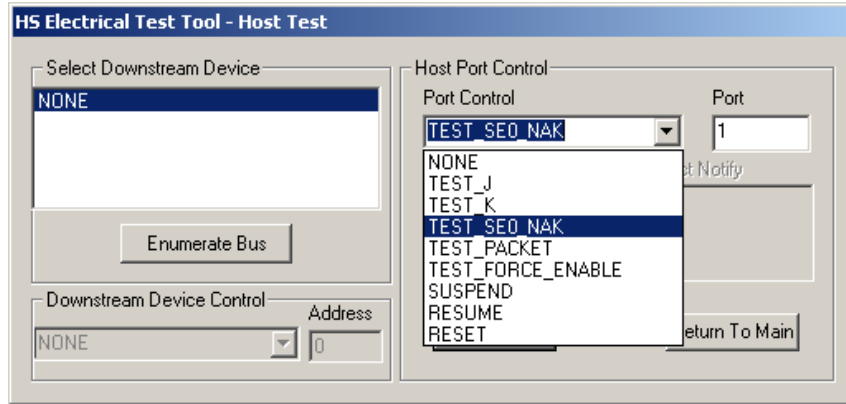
HS Electrical Test Tool - Host Test

Select Downstream Device

NONE

Enumerate Bus

Downstream Device Control

Address

NONE

0

Host Port Control

Port Control

Port

TEST_SE0_NAK

1

NONE
TEST_J
TEST_K
TEST_SE0_NAK
TEST_PACKET
TEST_FORCE_ENABLE
SUSPEND
RESUME
RESET

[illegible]t Notify

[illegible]eturn To Main